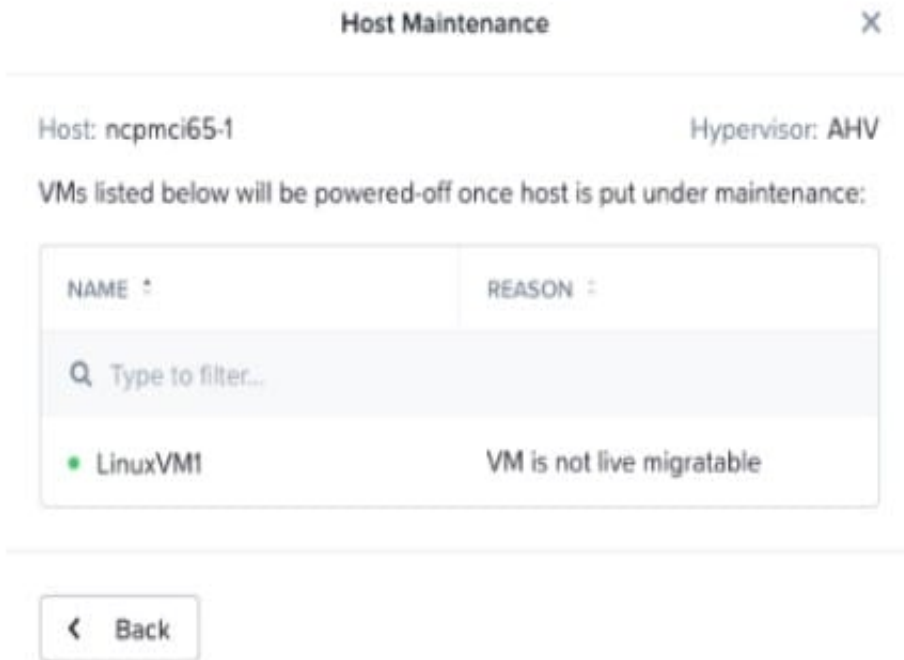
Host Maintenance ×

Host: ncpmci65-1

Hypervisor: AHV

VMs listed below will be powered-off once host is put under maintenance:

| NAME | REASON |
|---|---|
| Type to filter... | |
| LinuxVM1 | VM is not live migratable |

Back